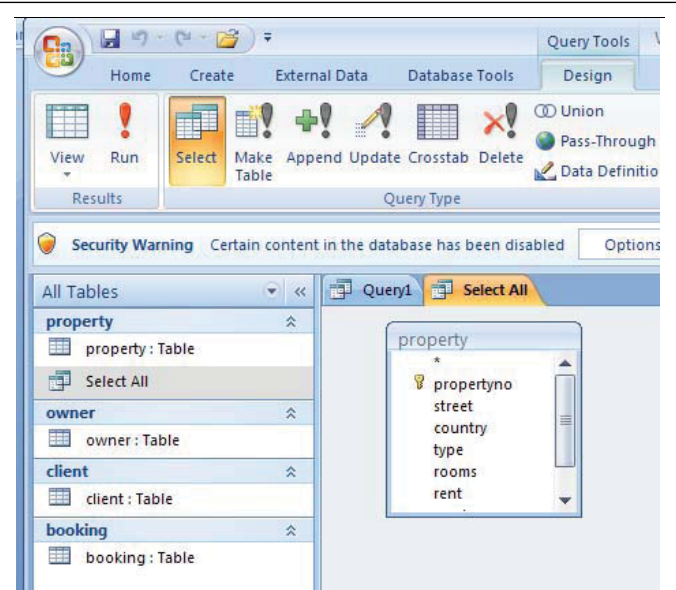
Query Tools

Home Create External Data Database Tools Design

View Run Select Make Table Append Update Crosstab Delete Union Pass-Through Data Definitio

Results Query Type

Security Warning Certain content in the database has been disabled Options

All Tables

property

property : Table

Select All

owner

owner : Table

client

client : Table

booking

booking : Table

Query1 Select All

property

*

propertyno

street

country

type

rooms

rent